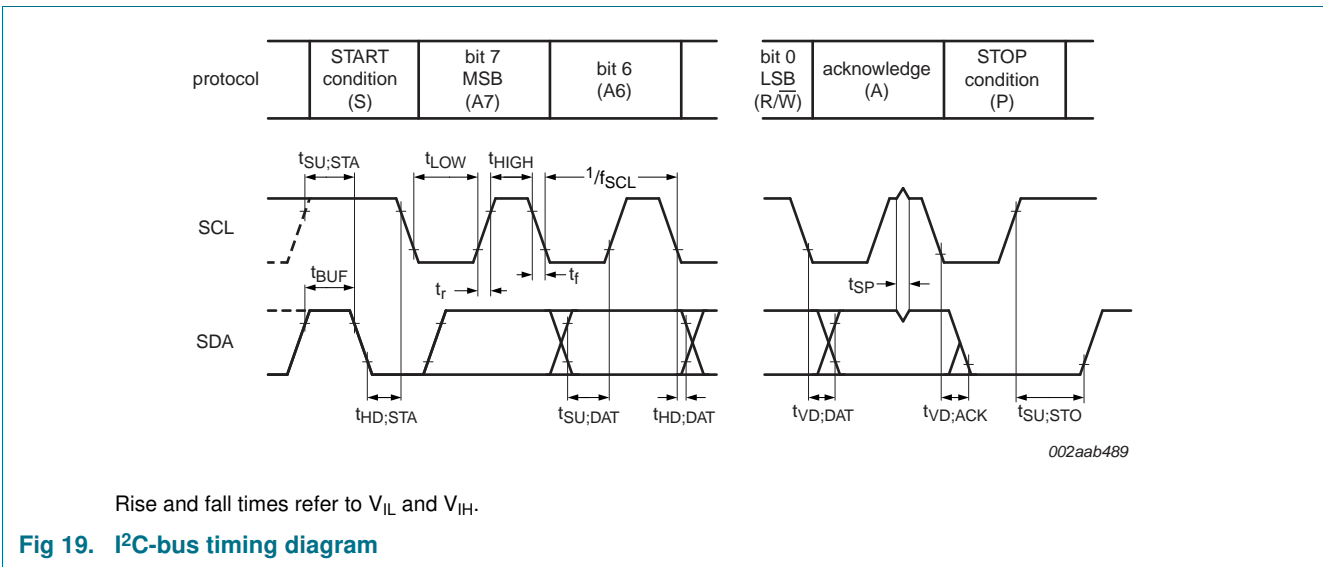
| protocol | START condition (S) | bit 7 MSB (A7) | bit 6 (A6) | | bit 0 LSB (R/$\overline{W}$) | acknowledge (A) | STOP condition (P) |
|---|---|---|---|---|---|---|---|

$t_{SU;STA}$ $t_{LOW}$ $t_{HIGH}$ $^1/f_{SCL}$

SCL

$t_{BUF}$

$t_r$ $t_f$ $t_{SP}$

SDA

$t_{HD;STA}$ $t_{SU;DAT}$ $t_{HD;DAT}$ $t_{VD;DAT}$ $t_{VD;ACK}$ $t_{SU;STO}$

002aab489

Rise and fall times refer to $V_{IL}$ and $V_{IH}$.

Fig 19. I$^2$C-bus timing diagram